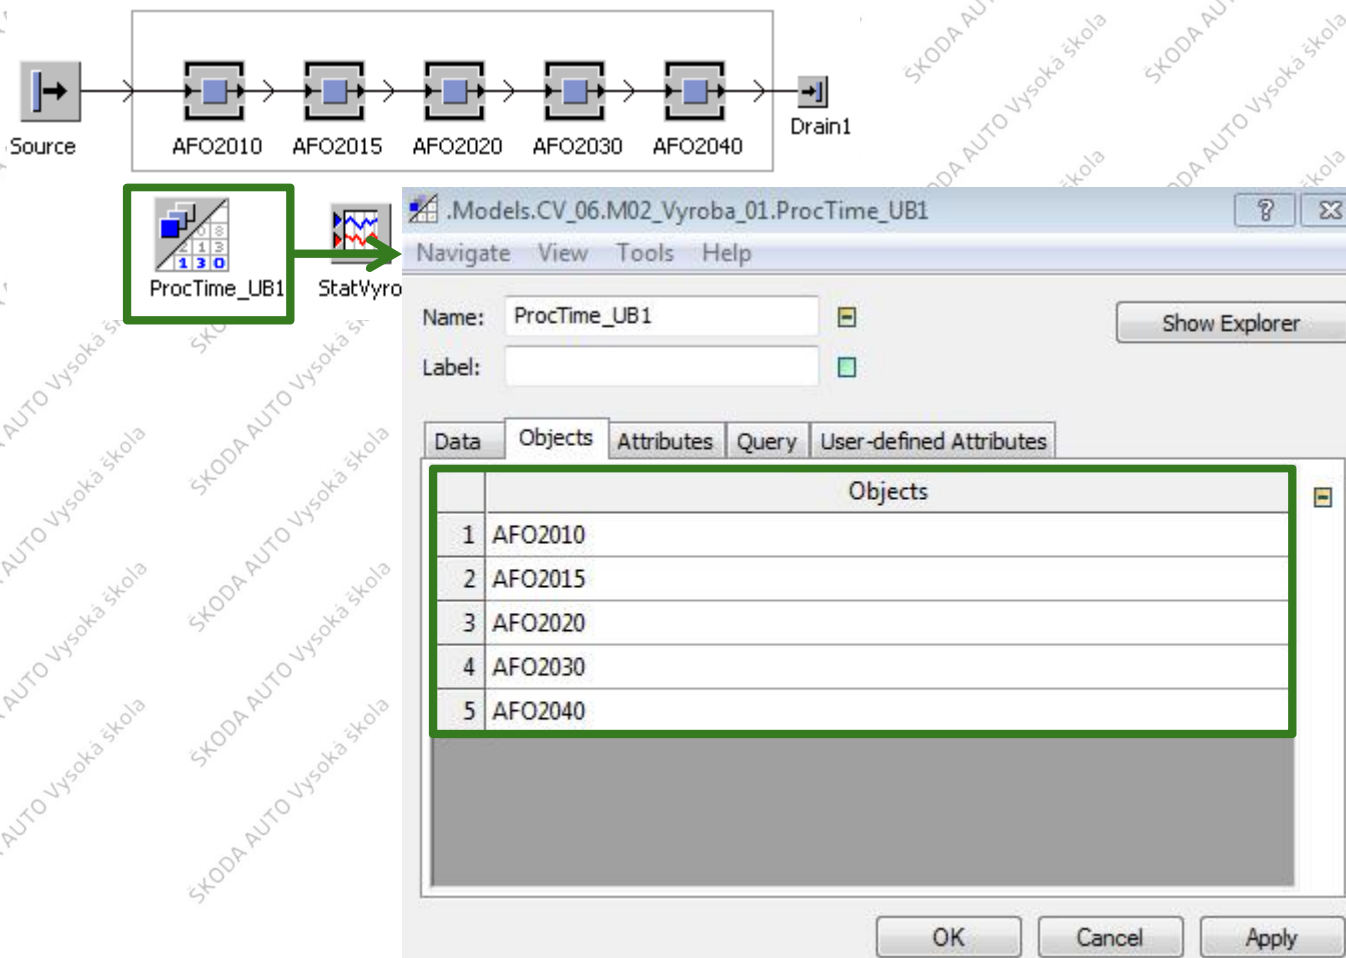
Source

AFO2010 AFO2015 AFO2020 AFO2030 AFO2040

Drain1

ProcTime_UB1

StatVyro

.Models.CV_06.M02_Vyroba_01.ProcTime_UB1

?

Navigate View Tools Help

Name: ProcTime_UB1

Label:

Show Explorer

Data Objects Attributes Query User-defined Attributes

| | Objects |
|---|---|
| 1 | AFO2010 |
| 2 | AFO2015 |
| 3 | AFO2020 |
| 4 | AFO2030 |
| 5 | AFO2040 |

OK Cancel Apply

ŠKODA AUTO Vysoká škola